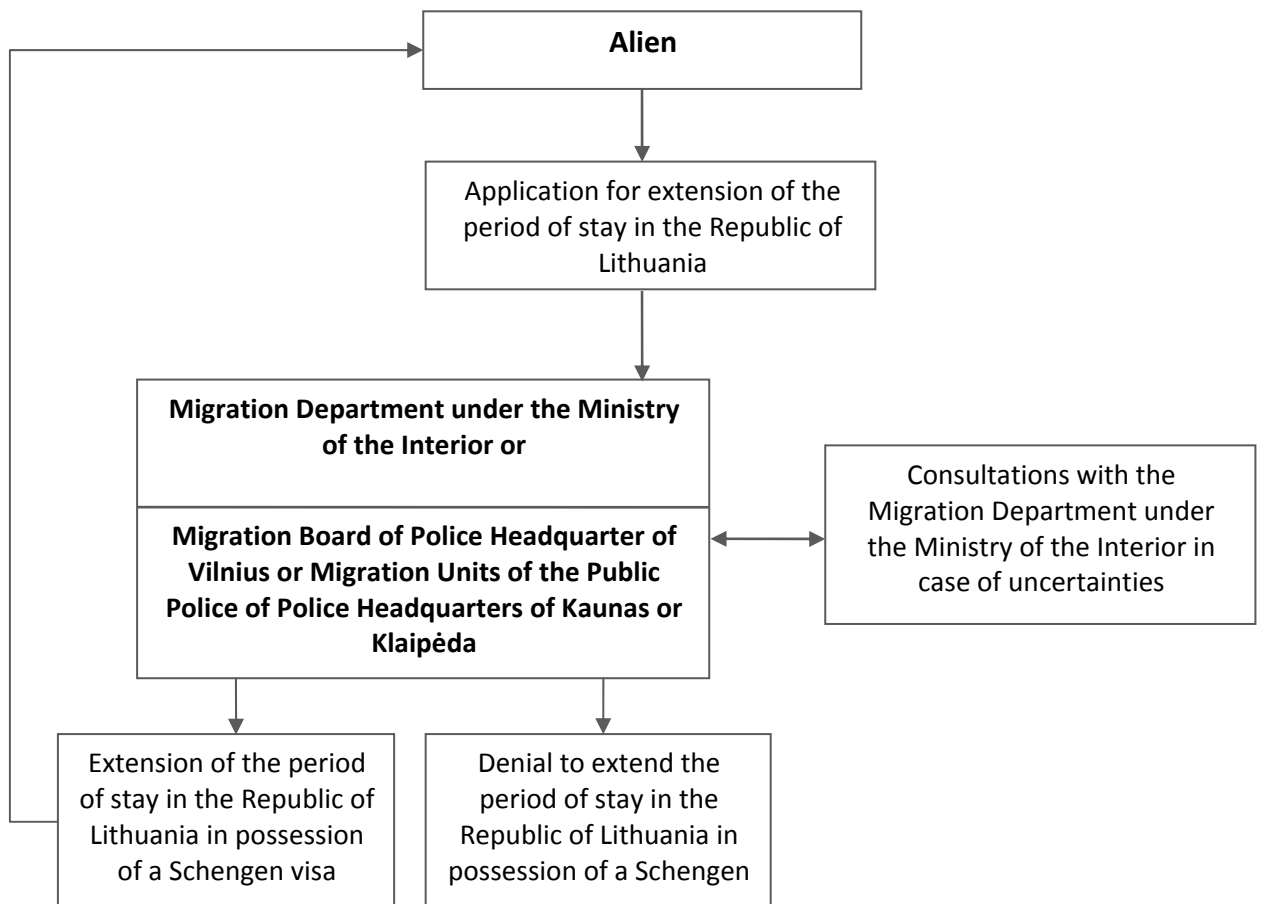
**Alien**

Application for extension of the period of stay in the Republic of Lithuania

**Migration Department under the Ministry of the Interior or**

**Migration Board of Police Headquarter of Vilnius or Migration Units of the Public Police of Police Headquarters of Kaunas or Klaipėda**

Consultations with the Migration Department under the Ministry of the Interior in case of uncertainties

Extension of the period of stay in the Republic of Lithuania in possession of a Schengen visa

Denial to extend the period of stay in the Republic of Lithuania in possession of a Schengen